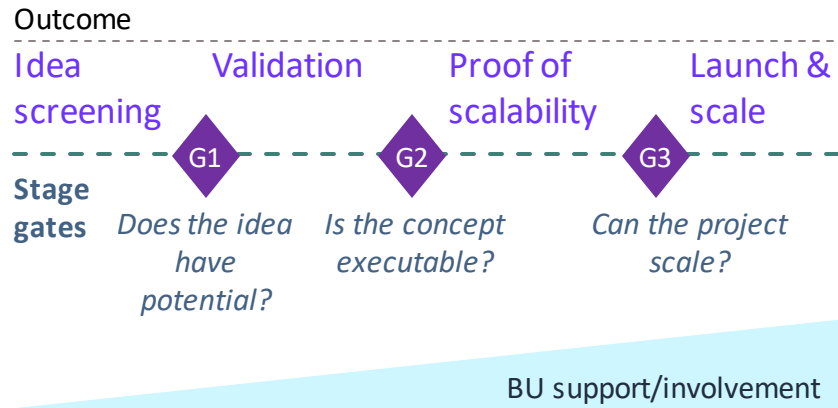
Outcome

Idea screening

Validation

Proof of scalability

Launch & scale

Stage gates

G1

Does the idea have potential?

G2

Is the concept executable?

G3

Can the project scale?

BU support/involvement